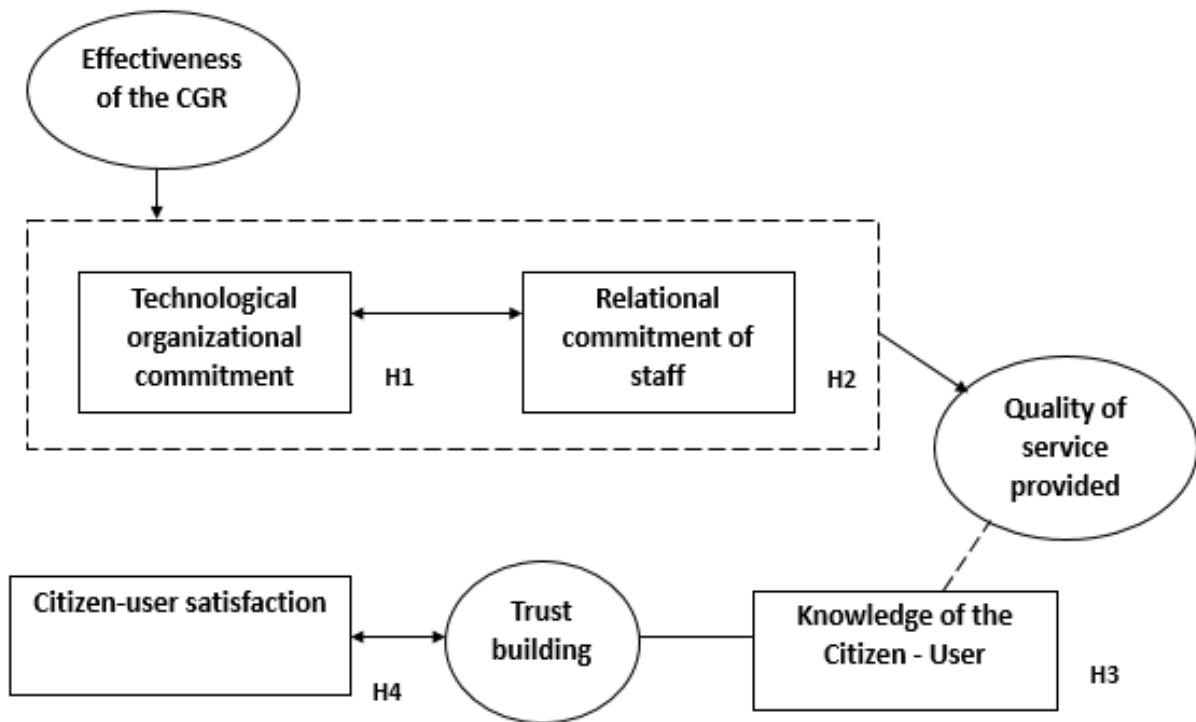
Effectiveness of the CGR

Technological organizational commitment

H1

Relational commitment of staff

H2

Quality of service provided

Citizen-user satisfaction

H4

Trust building

Knowledge of the Citizen - User

H3